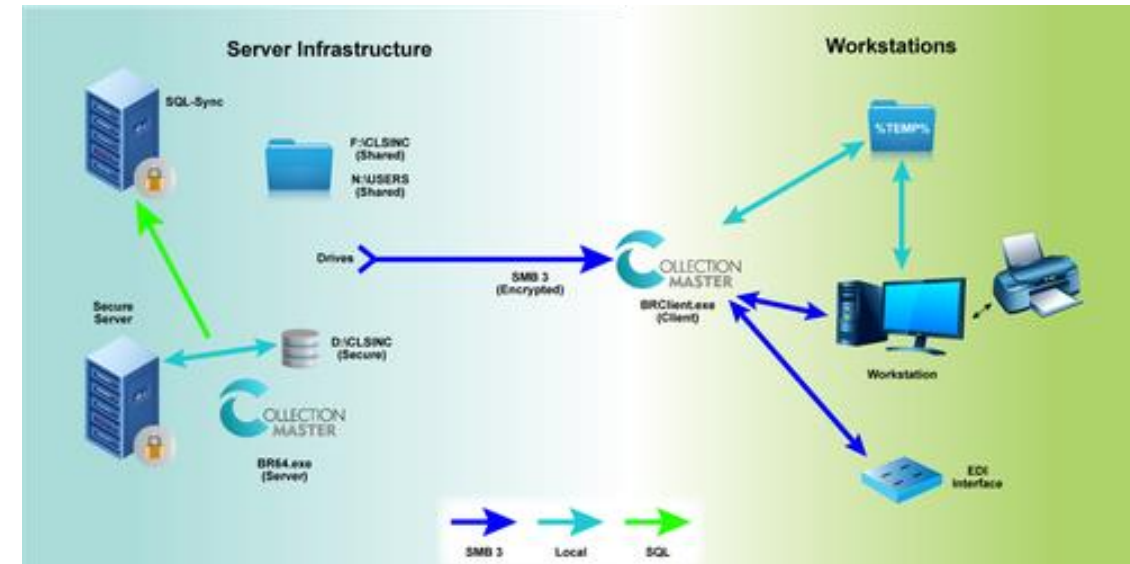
Server Infrastructure

Workstations

SQL-Sync

F:\CLSINC (Shared)

N:\USERS (Shared)

%TEMP%

Drives

SMB 3 (Encrypted)

COLLECTION MASTER

BRClient.exe (Client)

Secure Server

D:\CLSINC (Secure)

COLLECTION MASTER

BR64.exe (Server)

Workstation

EDI Interface

SMB 3

Local

SQL